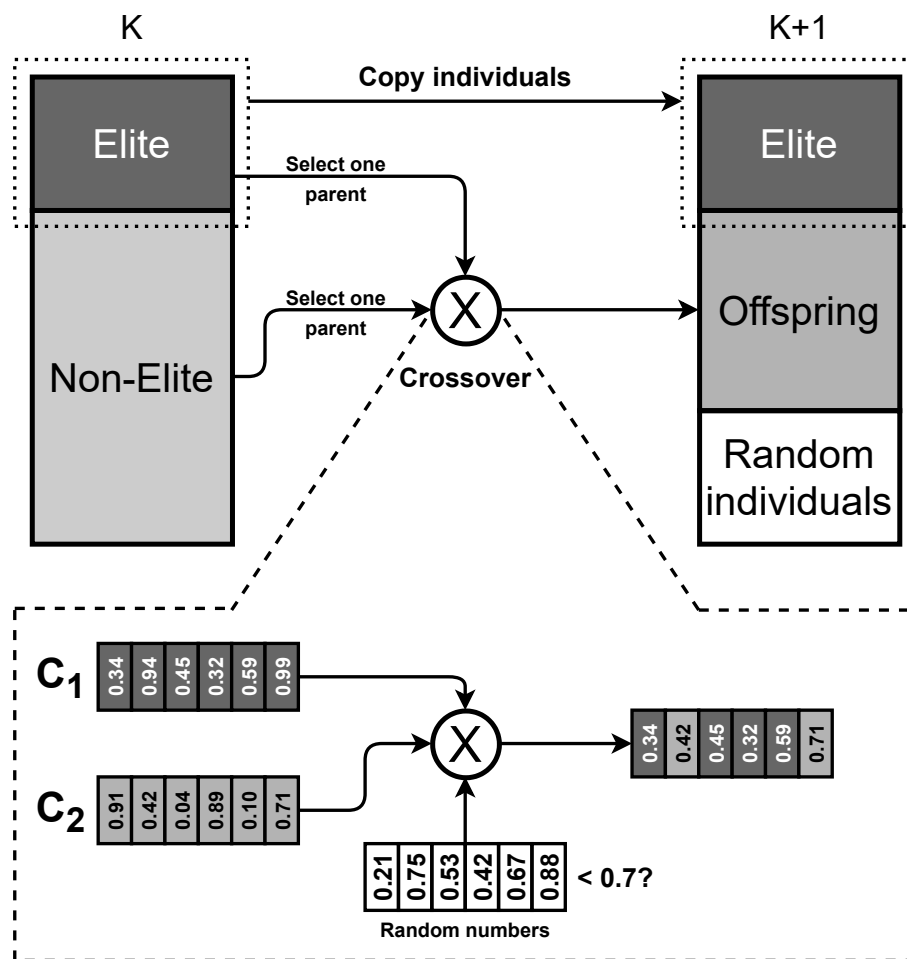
K

K+1

Copy individuals

Elite

Select one parent

Elite

Select one parent

X

Offspring

Non-Elite

Crossover

Random individuals

$C_1$

| 0.34 | 0.94 | 0.45 | 0.32 | 0.59 | 0.99 |
|---|---|---|---|---|---|

X

| 0.34 | 0.42 | 0.45 | 0.32 | 0.59 | 0.71 |
|---|---|---|---|---|---|

$C_2$

| 0.91 | 0.42 | 0.04 | 0.89 | 0.10 | 0.71 |
|---|---|---|---|---|---|

| 0.21 | 0.75 | 0.53 | 0.42 | 0.67 | 0.88 |
|---|---|---|---|---|---|

< 0.7?

Random numbers